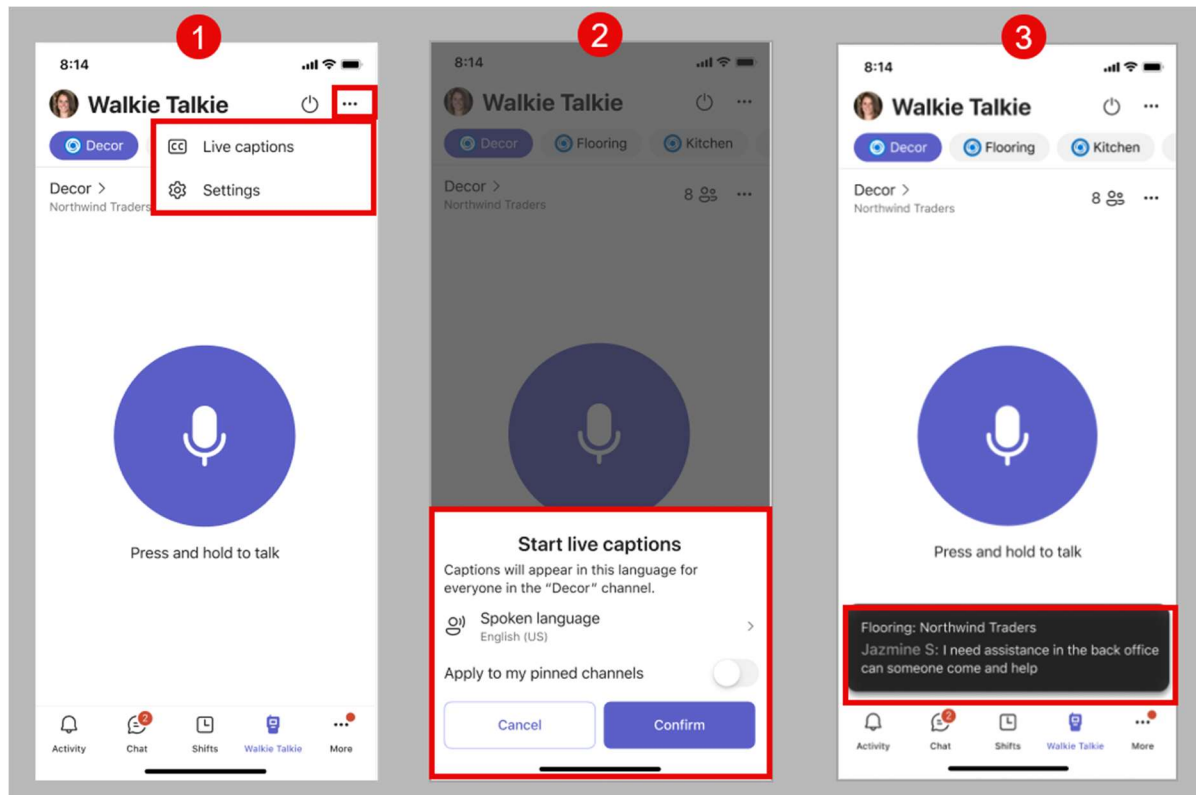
1

8:14

Walkie Talkie

Decor

Live captions

Settings

Decor >
Northwind Traders

Press and hold to talk

Activity
2
Chat
Shifts
Walkie Talkie
More

2

8:14

Walkie Talkie

Decor
Flooring
Kitchen

Decor >
Northwind Traders

8

Start live captions

Captions will appear in this language for everyone in the "Decor" channel.

Spoken language
English (US)

Apply to my pinned channels

Cancel
Confirm

3

8:14

Walkie Talkie

Decor
Flooring
Kitchen

Decor >
Northwind Traders

8

Press and hold to talk

Flooring: Northwind Traders
Jazmine S: I need assistance in the back office can someone come and help

Activity
2
Chat
Shifts
Walkie Talkie
More